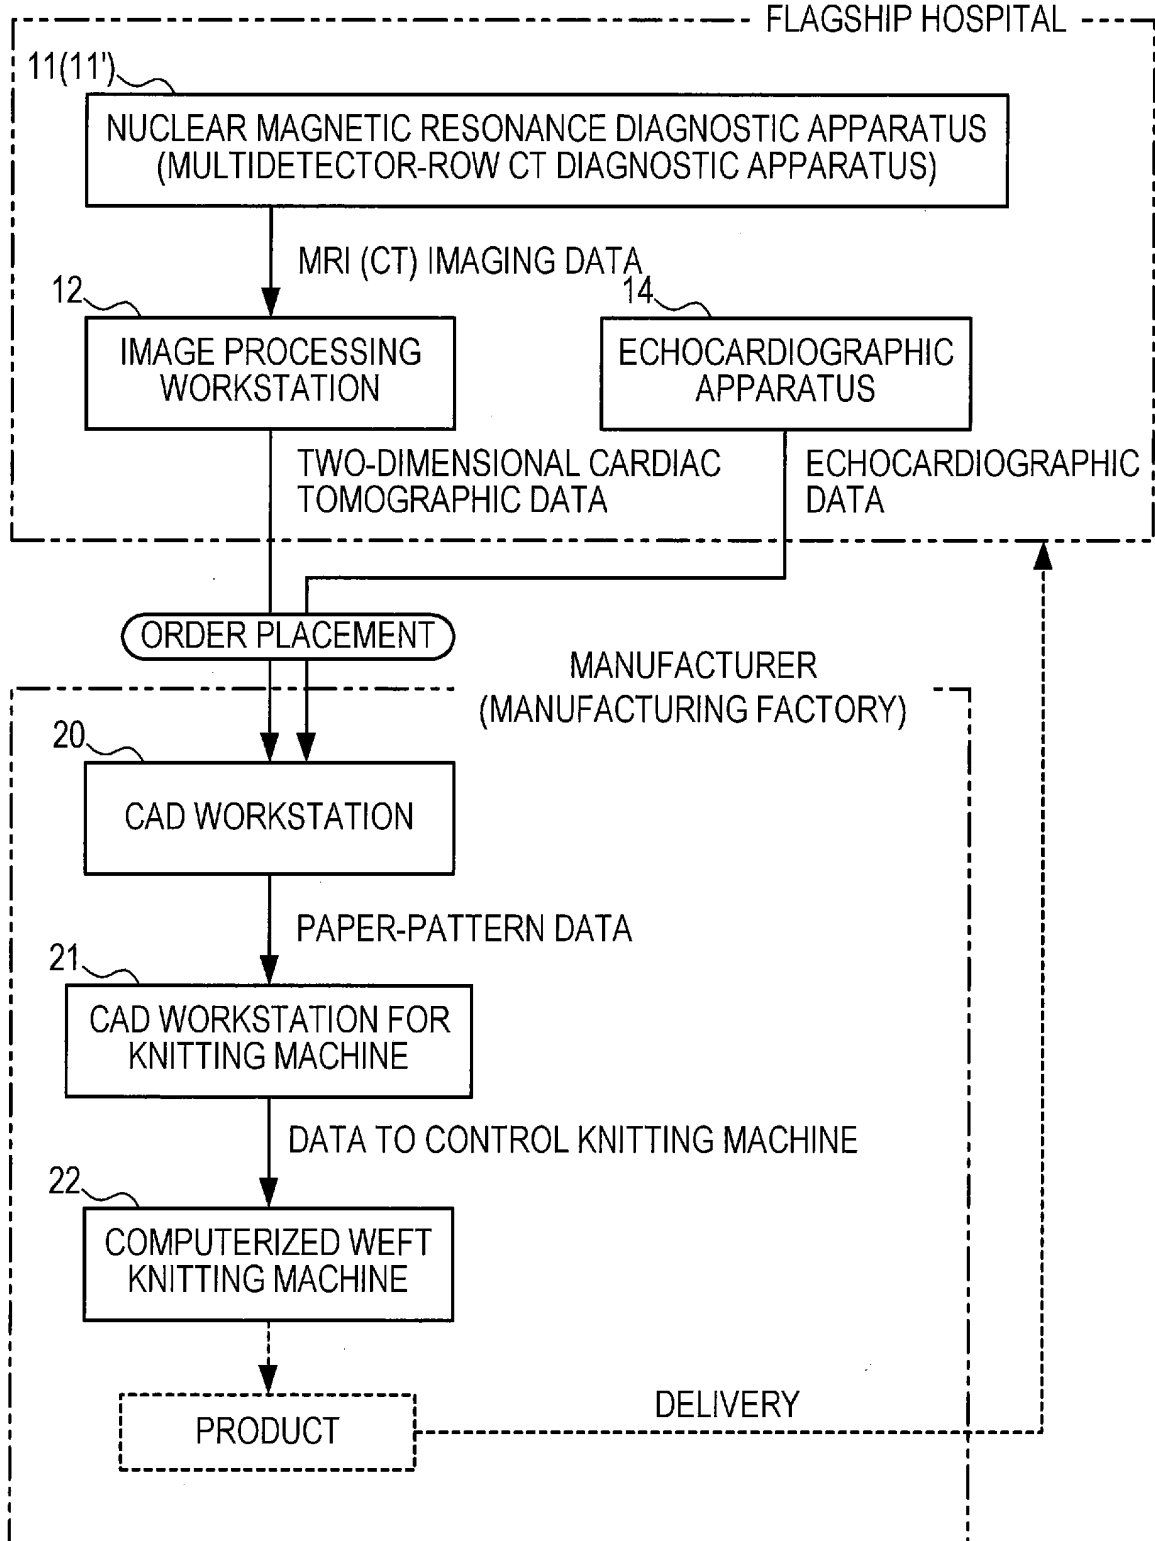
FLAGSHIP HOSPITAL

11(11')

NUCLEAR MAGNETIC RESONANCE DIAGNOSTIC APPARATUS (MULTIDETECTOR-ROW CT DIAGNOSTIC APPARATUS)

MRI (CT) IMAGING DATA

12

IMAGE PROCESSING WORKSTATION

14

ECHOCARDIOGRAPHIC APPARATUS

TWO-DIMENSIONAL CARDIAC TOMOGRAPHIC DATA

ECHOCARDIOGRAPHIC DATA

ORDER PLACEMENT

MANUFACTURER (MANUFACTURING FACTORY)

20

CAD WORKSTATION

PAPER-PATTERN DATA

21

CAD WORKSTATION FOR KNITTING MACHINE

DATA TO CONTROL KNITTING MACHINE

22

COMPUTERIZED WEFT KNITTING MACHINE

PRODUCT

DELIVERY